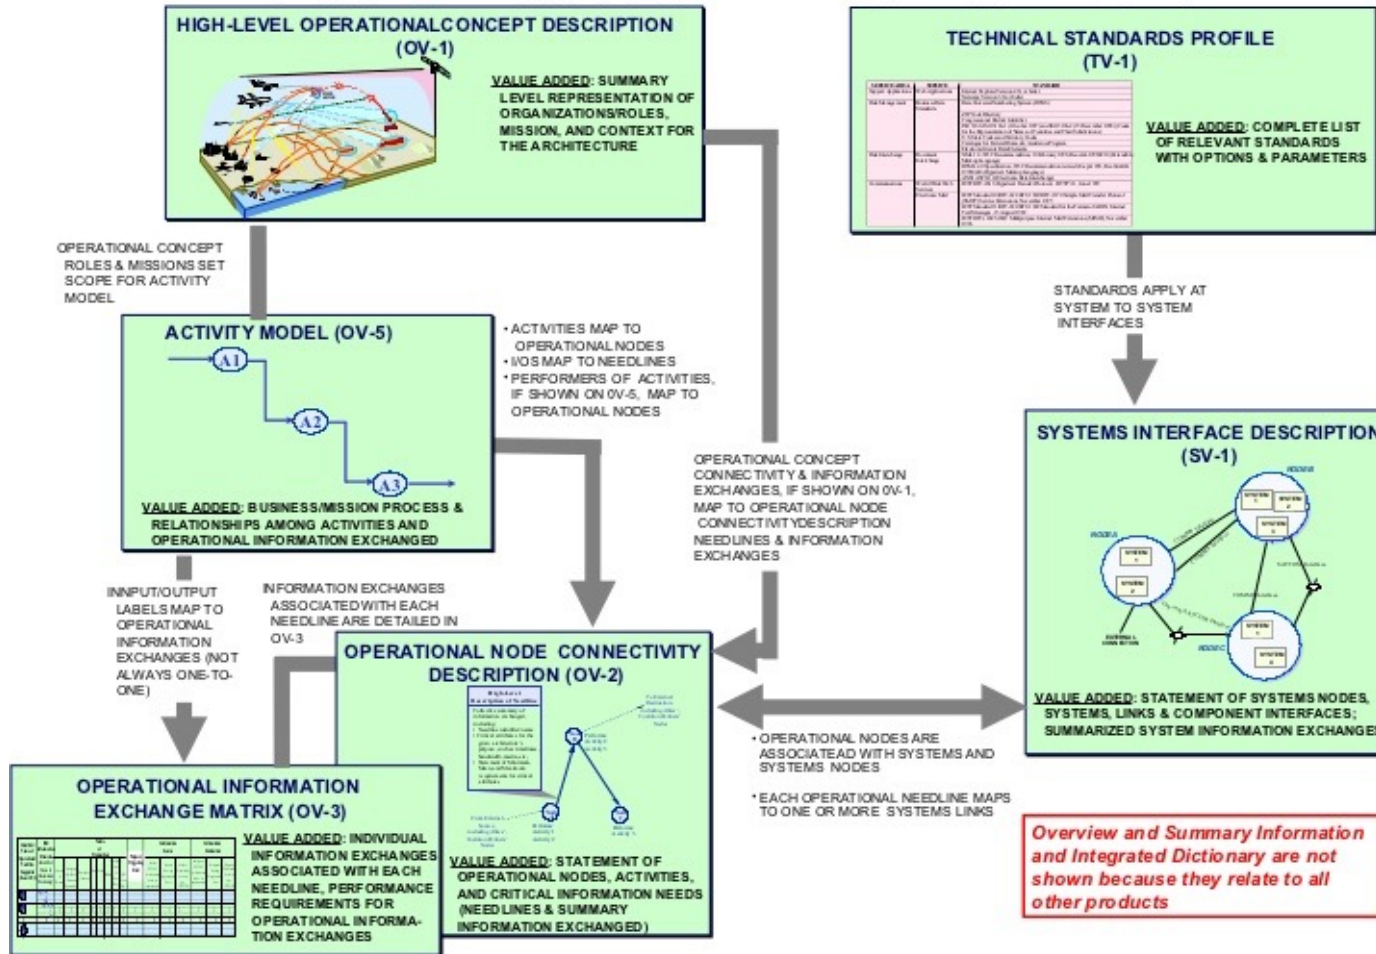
HIGH-LEVEL OPERATIONALCONCEPT DESCRIPTION (OV-1)

VALUE ADDED: SUMMARY LEVEL REPRESENTATION OF ORGANIZATIONS/ROLES, MISSION, AND CONTEXT FOR THE ARCHITECTURE

TECHNICAL STANDARDS PROFILE (TV-1)

VALUE ADDED: COMPLETE LIST OF RELEVANT STANDARDS WITH OPTIONS & PARAMETERS

OPERATIONAL CONCEPT ROLES & MISSIONS SET SCOPE FOR ACTIVITY MODEL

STANDARDS APPLY AT SYSTEM TO SYSTEM INTERFACES

ACTIVITY MODEL (OV-5)

A1

A2

A3

VALUE ADDED: BUSINESS/MISSION PROCESS & RELATIONSHIPS AMONG ACTIVITIES AND OPERATIONAL INFORMATION EXCHANGED

• ACTIVITIES MAP TO OPERATIONAL NODES
• I/OS MAP TO NEEDLINES
• PERFORMERS OF ACTIVITIES, IF SHOWN ON OV-5, MAP TO OPERATIONAL NODES

OPERATIONAL CONCEPT CONNECTIVITY & INFORMATION EXCHANGES, IF SHOWN ON OV-1, MAP TO OPERATIONAL NODE CONNECTIVITYDESCRIPTION NEEDLINES & INFORMATION EXCHANGES

SYSTEMS INTERFACE DESCRIPTION (SV-1)

VALUE ADDED: STATEMENT OF SYSTEMS NODES, SYSTEMS, LINKS & COMPONENT INTERFACES; SUMMARIZED SYSTEM INFORMATION EXCHANGE

INNPUT/OUTPUT LABELS MAP TO OPERATIONAL INFORMATION EXCHANGES (NOT ALWAYS ONE-TO-ONE)

INFORMATION EXCHANGES ASSOCIATED WITH EACH NEEDLINE ARE DETAILED IN OV-3

OPERATIONAL NODE CONNECTIVITY DESCRIPTION (OV-2)

VALUE ADDED: STATEMENT OF OPERATIONAL NODES, ACTIVITIES, AND CRITICAL INFORMATION NEEDS (NEEDLINES & SUMMARY INFORMATION EXCHANGED)

• OPERATIONAL NODES ARE ASSOCIATEAD WITH SYSTEMS AND SYSTEMS NODES

• EACH OPERATIONAL NEEDLINE MAPS TO ONE OR MORE SYSTEMS LINKS

OPERATIONAL INFORMATION EXCHANGE MATRIX (OV-3)

VALUE ADDED: INDIVIDUAL INFORMATION EXCHANGES ASSOCIATED WITH EACH NEEDLINE, PERFORMANCE REQUIREMENTS FOR OPERATIONAL INFORMATION EXCHANGES

Overview and Summary Information and Integrated Dictionary are not shown because they relate to all other products